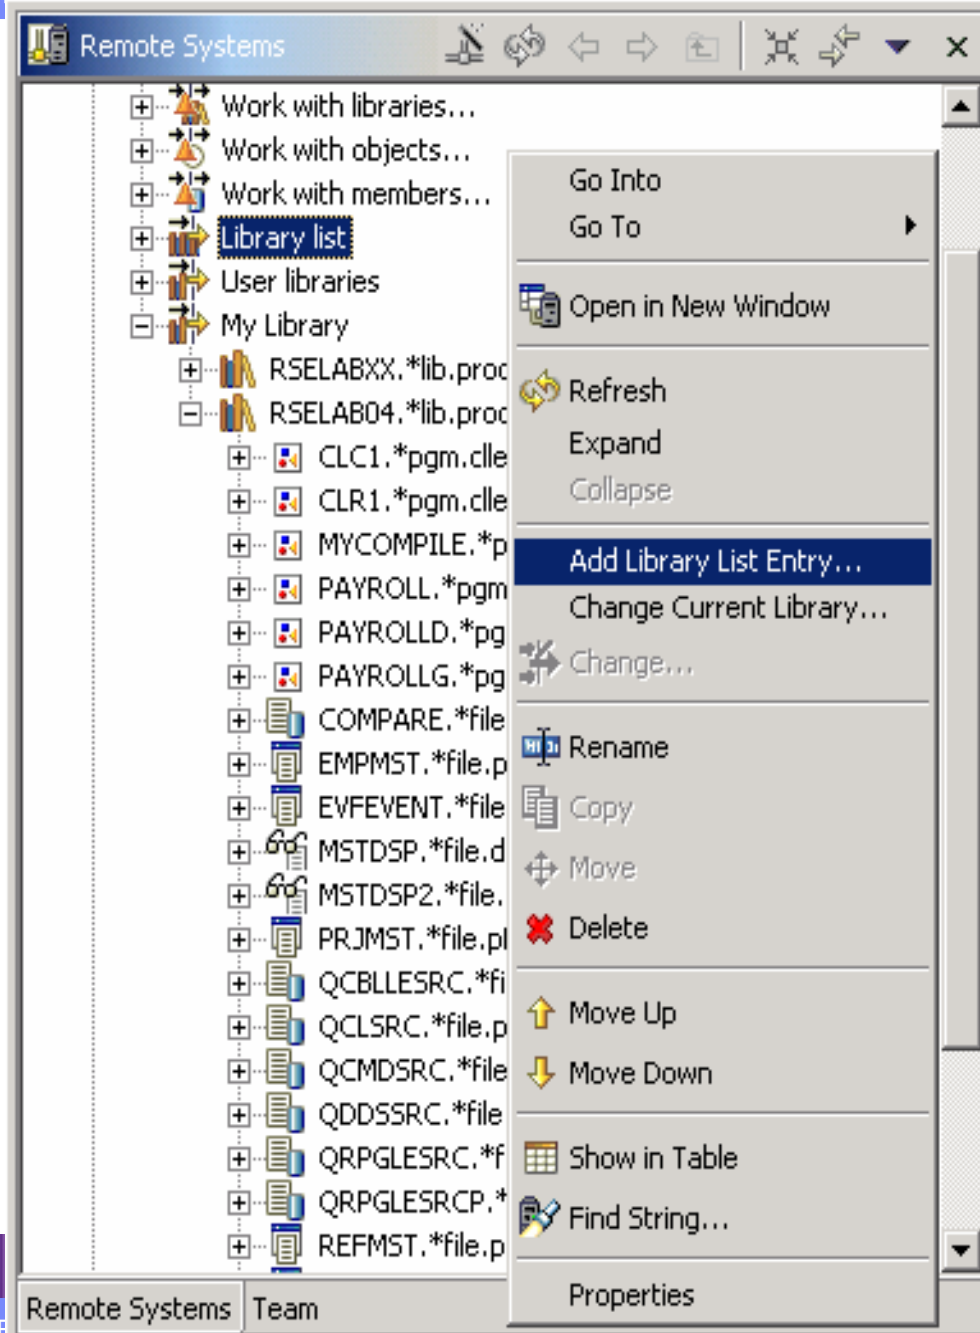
Remote Systems

Work with libraries...
Work with objects...
Work with members...
Library list
User libraries
My Library
RSELABXX.*lib.proc
RSELAB04.*lib.proc
CLC1.*pgm.clle
CLR1.*pgm.clle
MYCOMPILE.*p
PAYROLL.*pgm
PAYROLLD.*pg
PAYROLLG.*pg
COMPARE.*file
EMPMST.*file.p
EVFEVENT.*file
MSTDSP.*file.d
MSTDSP2.*file.
PRJMST.*file.pl
QCBLLESRC.*fi
QCLSRC.*file.p
QCMDSRC.*file
QDDSSRC.*file
QRPGLESRC.*f
QRPGLESRCP.*
REFMST.*file.p

Go Into
Go To
Open in New Window
Refresh
Expand
Collapse
Add Library List Entry...
Change Current Library...
Change...
Rename
Copy
Move
Delete
Move Up
Move Down
Show in Table
Find String...
Properties

Remote Systems
Team